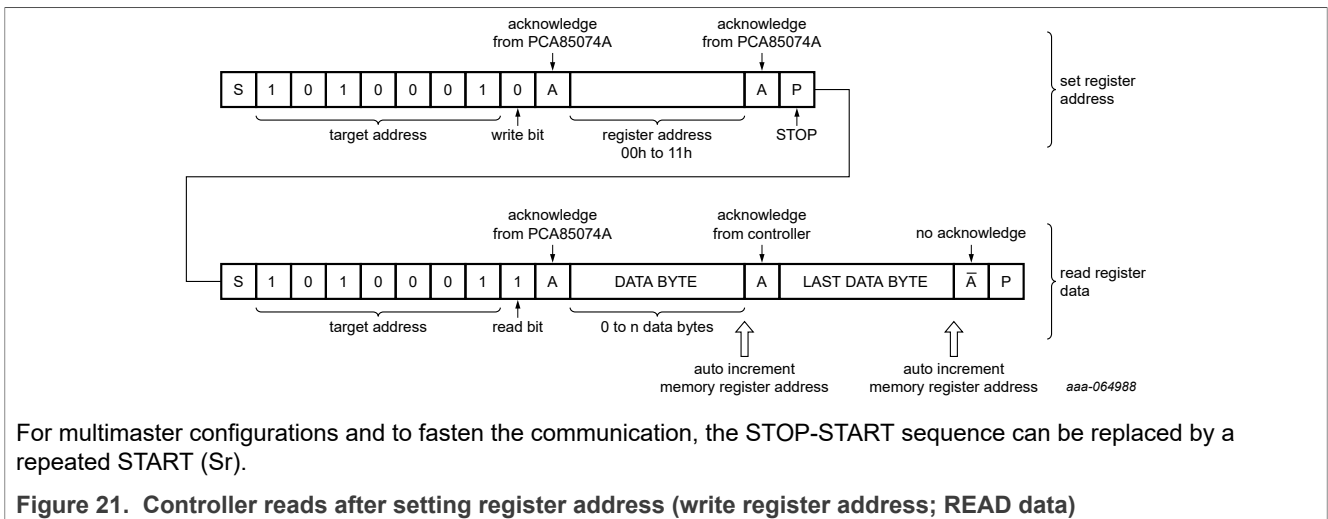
acknowledge from PCA85074A

acknowledge from PCA85074A

| S | 1 | 0 | 1 | 0 | 0 | 0 | 1 | 0 | A |  | A | P |
|---|---|---|---|---|---|---|---|---|---|---|---|---|

target address

write bit

register address 00h to 11h

STOP

set register address

acknowledge from PCA85074A

acknowledge from controller

no acknowledge

| S | 1 | 0 | 1 | 0 | 0 | 0 | 1 | 1 | A | DATA BYTE | A | LAST DATA BYTE | $\overline{A}$ | P |
|---|---|---|---|---|---|---|---|---|---|---|---|---|---|---|

read register data

target address

read bit

0 to n data bytes

auto increment memory register address

auto increment memory register address

aaa-064988

For multimaster configurations and to fasten the communication, the STOP-START sequence can be replaced by a repeated START (Sr).

Figure 21. Controller reads after setting register address (write register address; READ data)